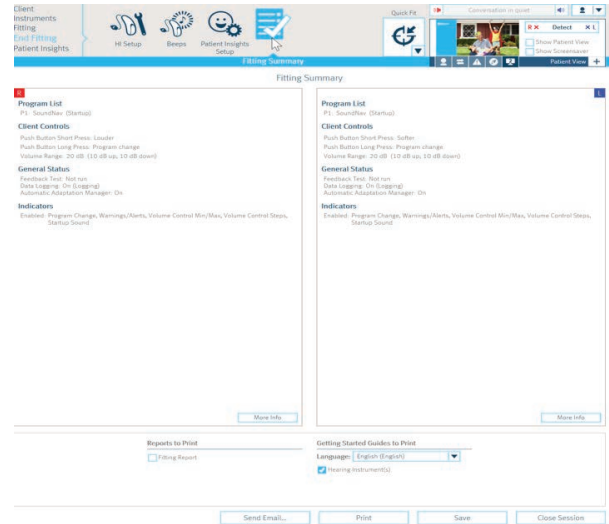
Client
Instruments
Fitting
End Fitting
Patient Insights

HI Setup
Beeps
Patient Insights Setup
Fitting Summary

Quick Fit
Conversation in quiet
R ✕ Detect ✕ L
Show Patient View
Show Screensaver
Patient View

Fitting Summary

R

Program List
P1: SoundNav (Startup)

Client Controls
Push Button Short Press: Louder
Push Button Long Press: Program change
Volume Range: 20 dB (10 dB up, 10 dB down)

General Status
Feedback Test: Not run
Data Logging: On (Logging)
Automatic Adaptation Manager: On

Indicators
Enabled: Program Change, Warnings/Alerts, Volume Control Min/Max, Volume Control Steps, Startup Sound

More Info...

L

Program List
P1: SoundNav (Startup)

Client Controls
Push Button Short Press: Softer
Push Button Long Press: Program change
Volume Range: 20 dB (10 dB up, 10 dB down)

General Status
Feedback Test: Not run
Data Logging: On (Logging)
Automatic Adaptation Manager: On

Indicators
Enabled: Program Change, Warnings/Alerts, Volume Control Min/Max, Volume Control Steps, Startup Sound

More Info...

Reports to Print
Fitting Report

Getting Started Guides to Print
Language: English (English)
Hearing Instrument(s)

Send Email... Print Save Close Session